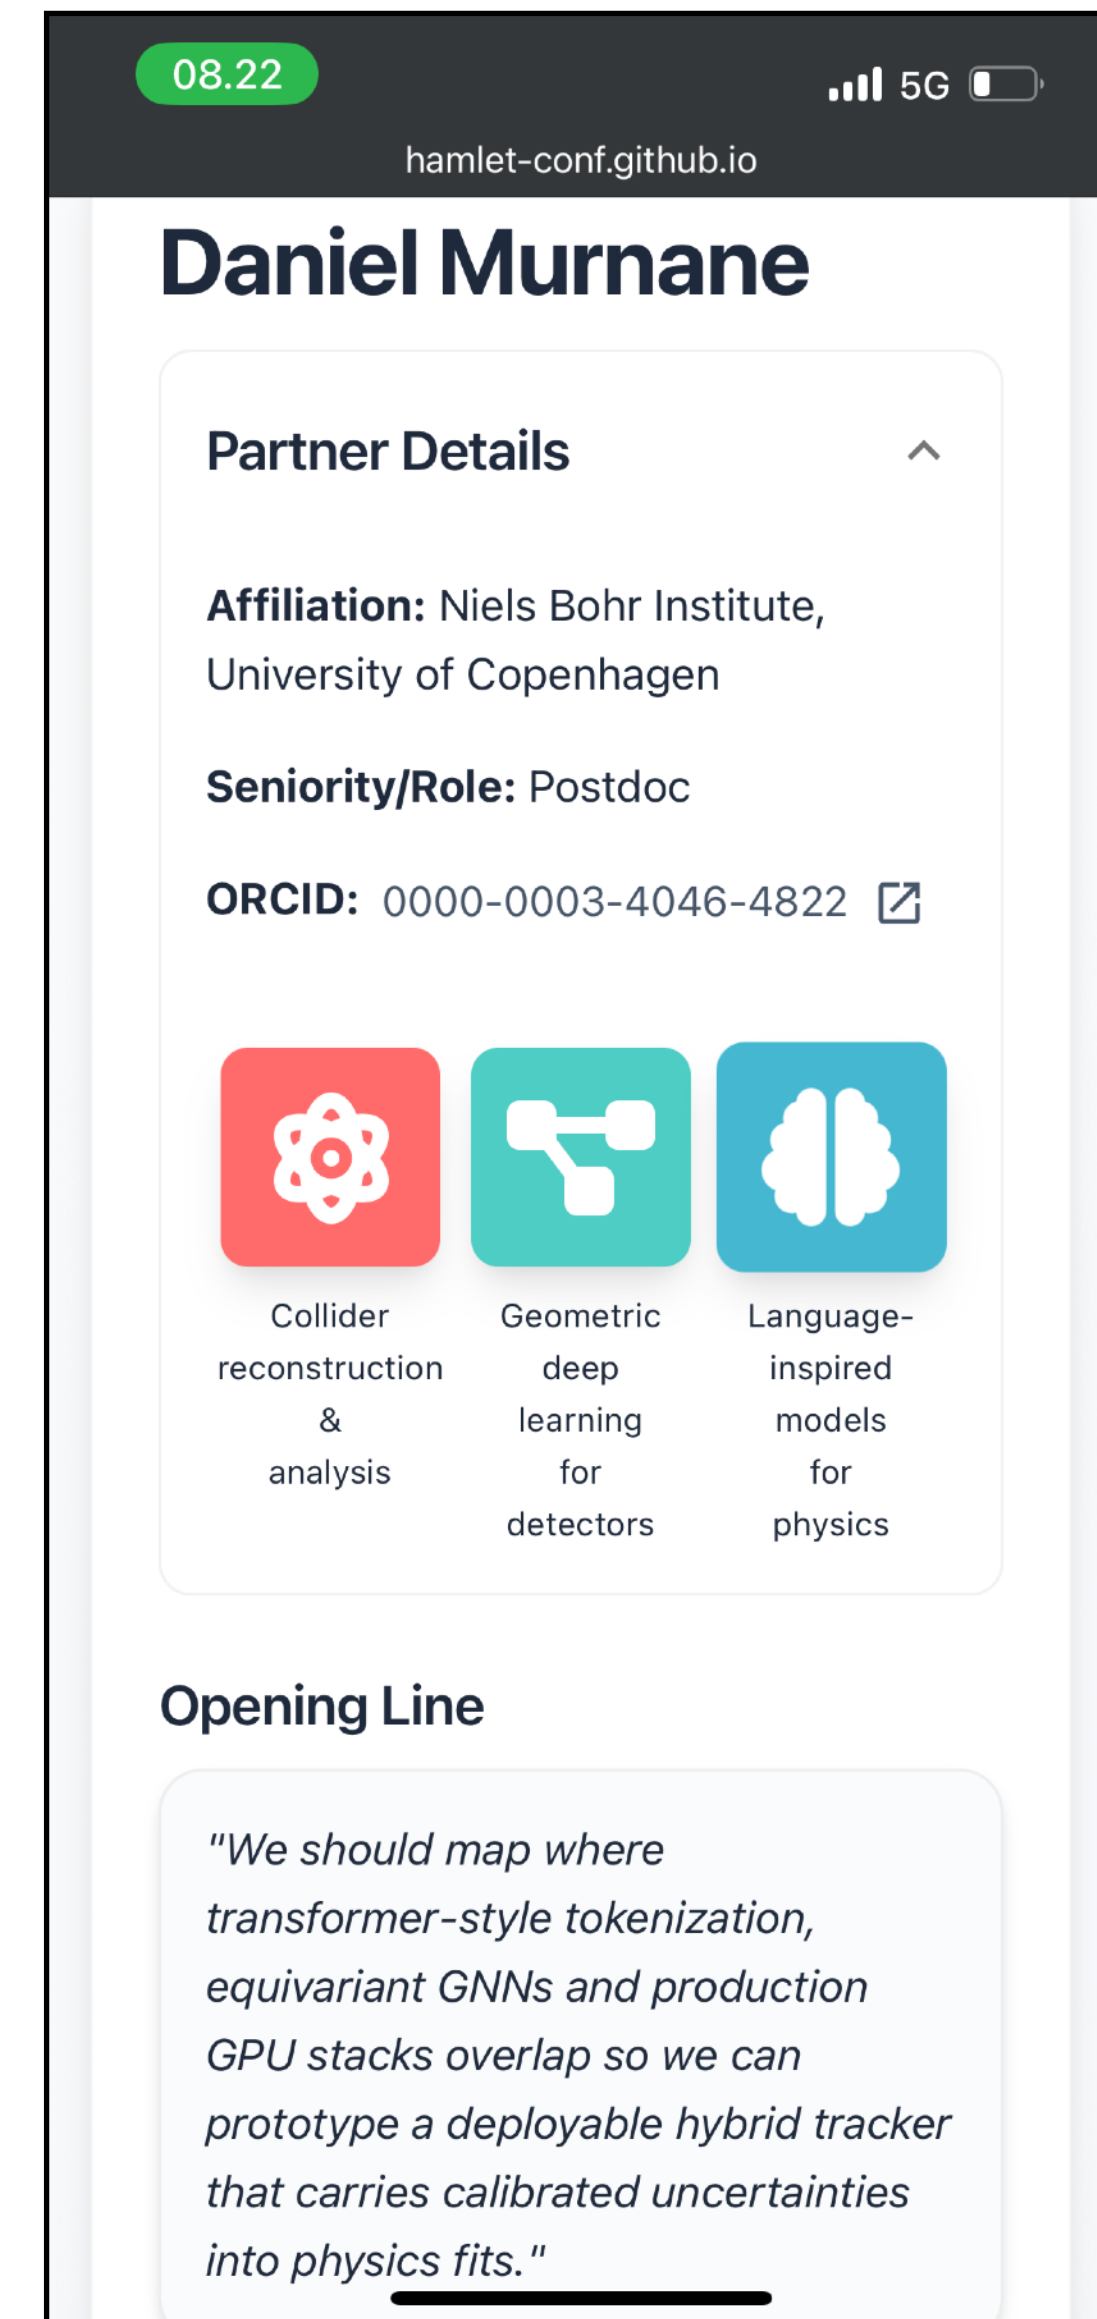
08.22

5G

hamlet-conf.github.io

Daniel Murnane

Partner Details

Affiliation: Niels Bohr Institute, University of Copenhagen

Seniority/Role: Postdoc

ORCID: 0000-0003-4046-4822

Collider reconstruction & analysis

Geometric deep learning for detectors

Language-inspired models for physics

Opening Line

"We should map where transformer-style tokenization, equivariant GNNs and production GPU stacks overlap so we can prototype a deployable hybrid tracker that carries calibrated uncertainties into physics fits."